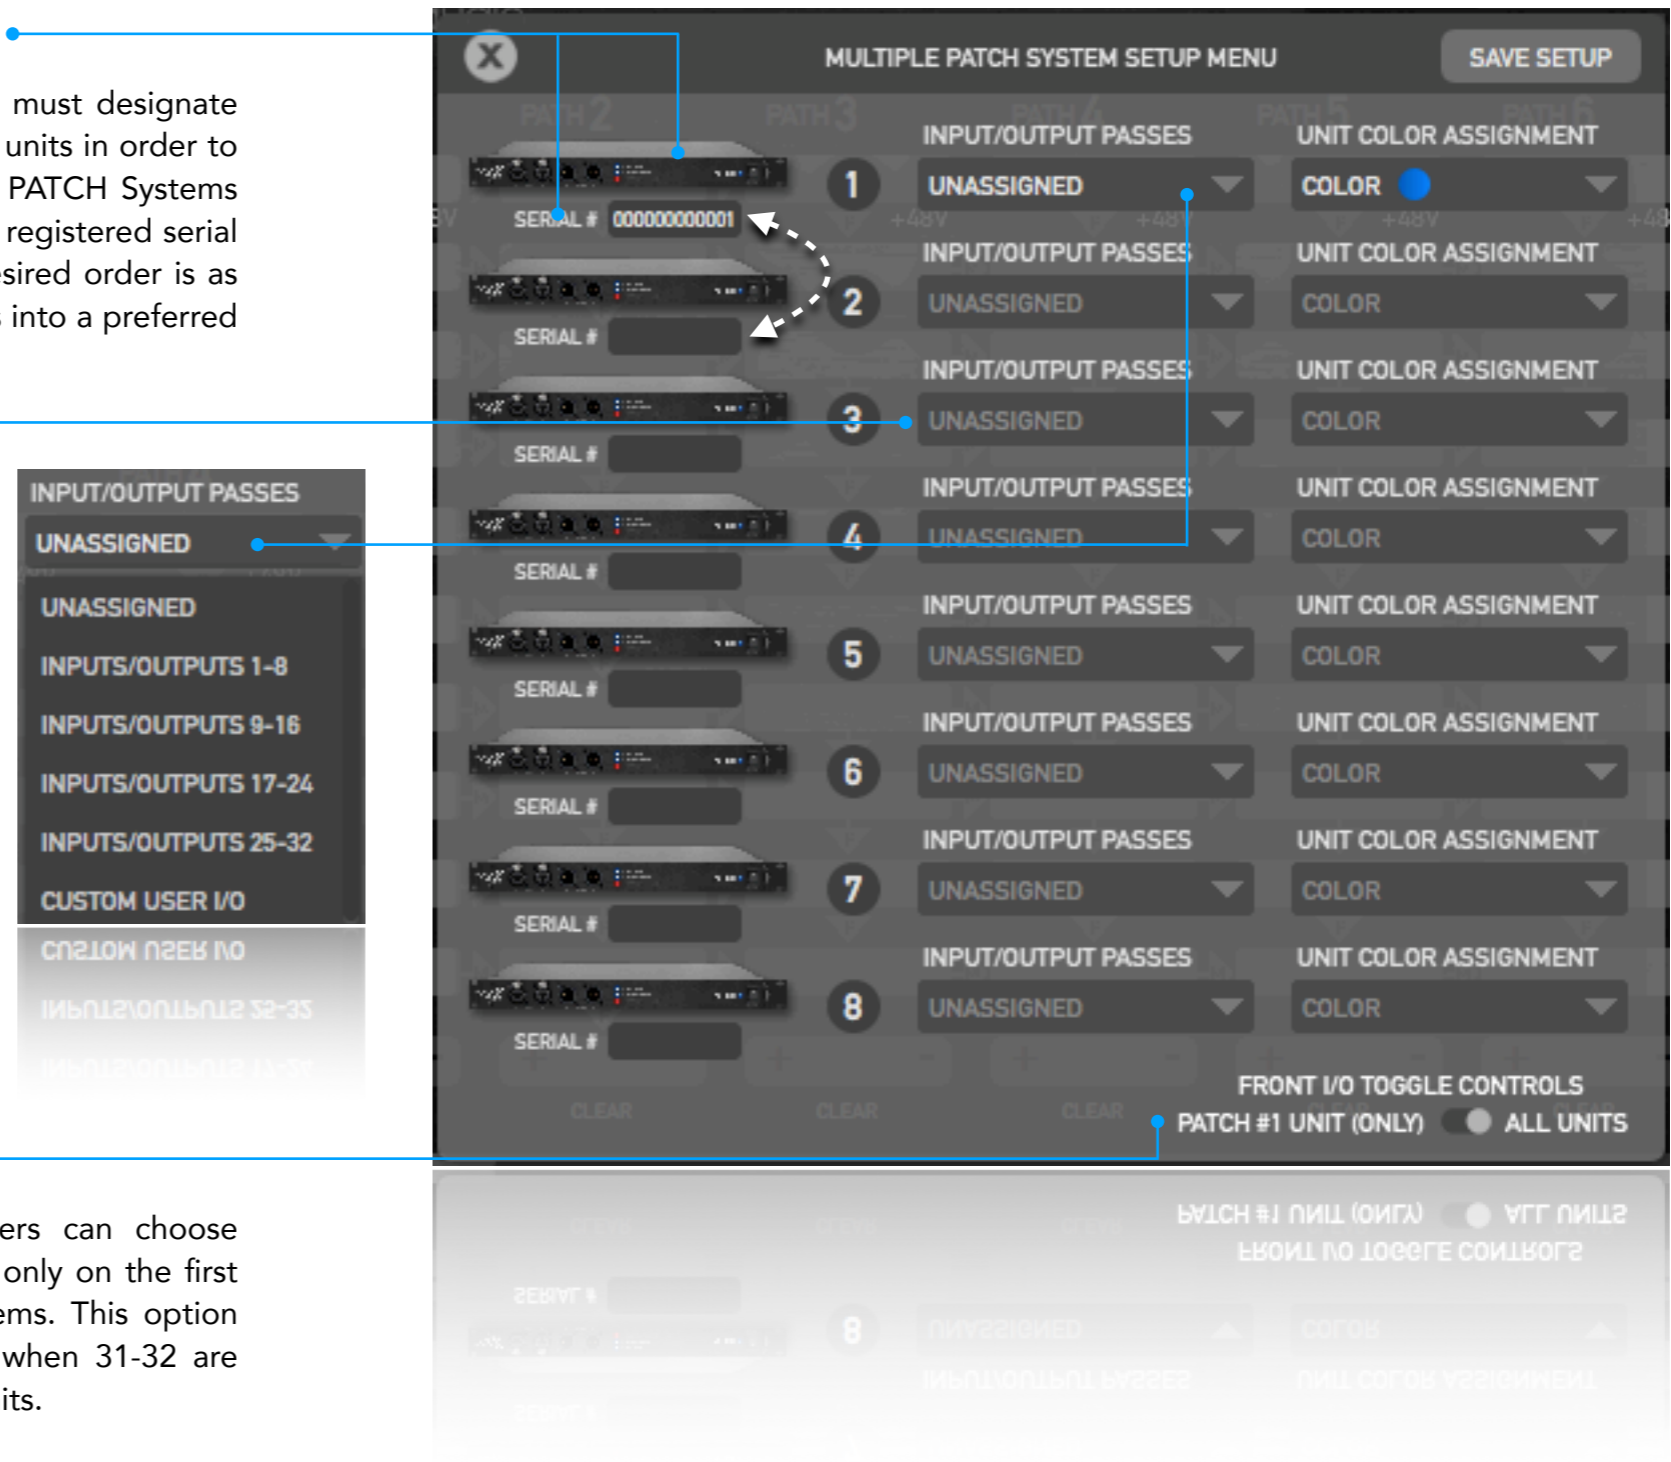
must designate units in order to PATCH Systems registered serial sired order is as into a preferred

INPUT/OUTPUT PASSES
UNASSIGNED
UNASSIGNED
INPUTS/OUTPUTS 1-8
INPUTS/OUTPUTS 9-16
INPUTS/OUTPUTS 17-24
INPUTS/OUTPUTS 25-32
CUSTOM USER I/O

ers can choose only on the first ems. This option when 31-32 are its.

MULTIPLE PATCH SYSTEM SETUP MENU
SAVE SETUP

| | INPUT/OUTPUT PASSES | UNIT COLOR ASSIGNMENT |
|---|---|---|
| SERIAL # 000000000001 — 1 | UNASSIGNED | COLOR |
| SERIAL # — 2 | UNASSIGNED | COLOR |
| SERIAL # — 3 | UNASSIGNED | COLOR |
| SERIAL # — 4 | UNASSIGNED | COLOR |
| SERIAL # — 5 | UNASSIGNED | COLOR |
| SERIAL # — 6 | UNASSIGNED | COLOR |
| SERIAL # — 7 | UNASSIGNED | COLOR |
| SERIAL # — 8 | UNASSIGNED | COLOR |

FRONT I/O TOGGLE CONTROLS
PATCH #1 UNIT (ONLY) ALL UNITS